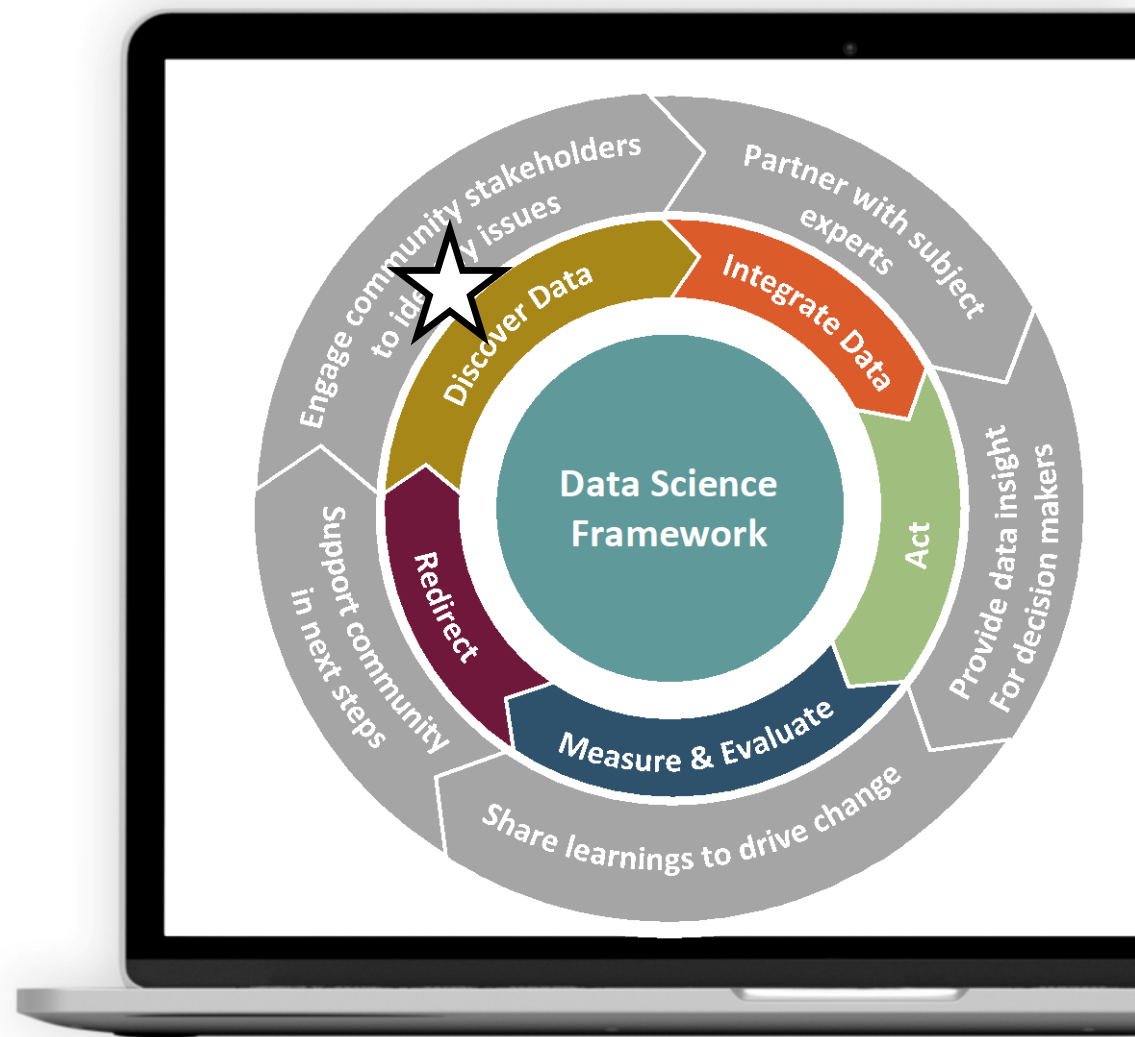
Data Science Framework

Discover Data

Integrate Data

Act

Measure & Evaluate

Redirect

Engage community stakeholders to id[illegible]y issues

Partner with subject experts

Provide data insight For decision makers

Share learnings to drive change

Support community in next steps